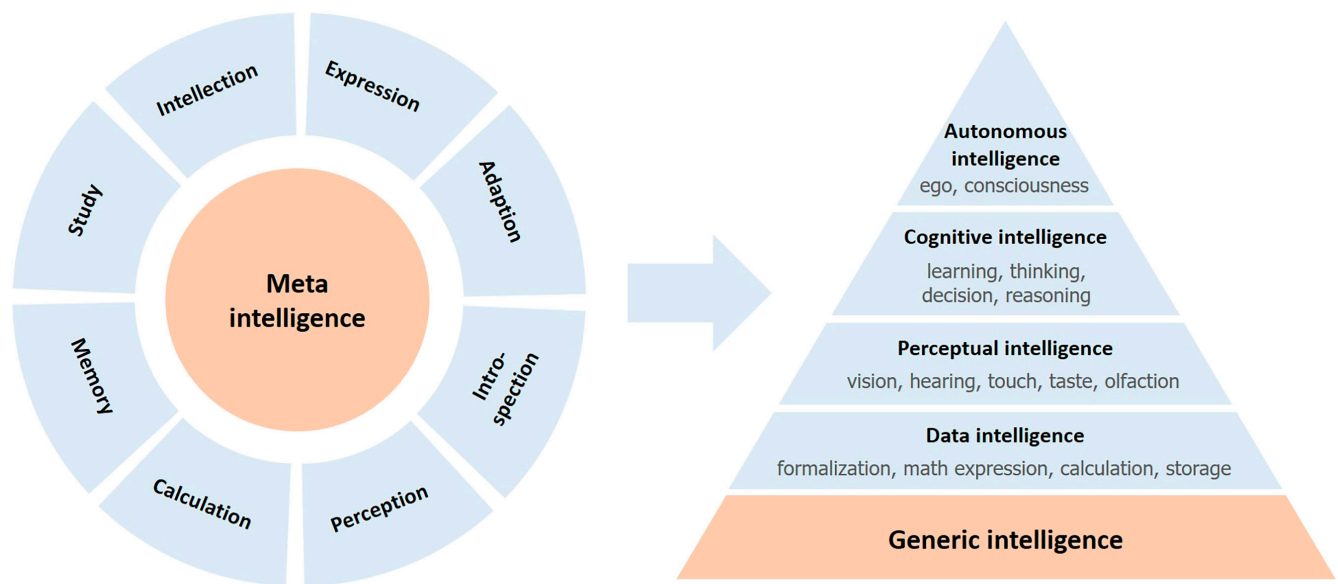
Intellection
Expression
Adaption
Intro-spection
Perception
Calculation
Memory
Study

Meta intelligence

Autonomous intelligence
ego, consciousness

Cognitive intelligence
learning, thinking, decision, reasoning

Perceptual intelligence
vision, hearing, touch, taste, olfaction

Data intelligence
formalization, math expression, calculation, storage

Generic intelligence